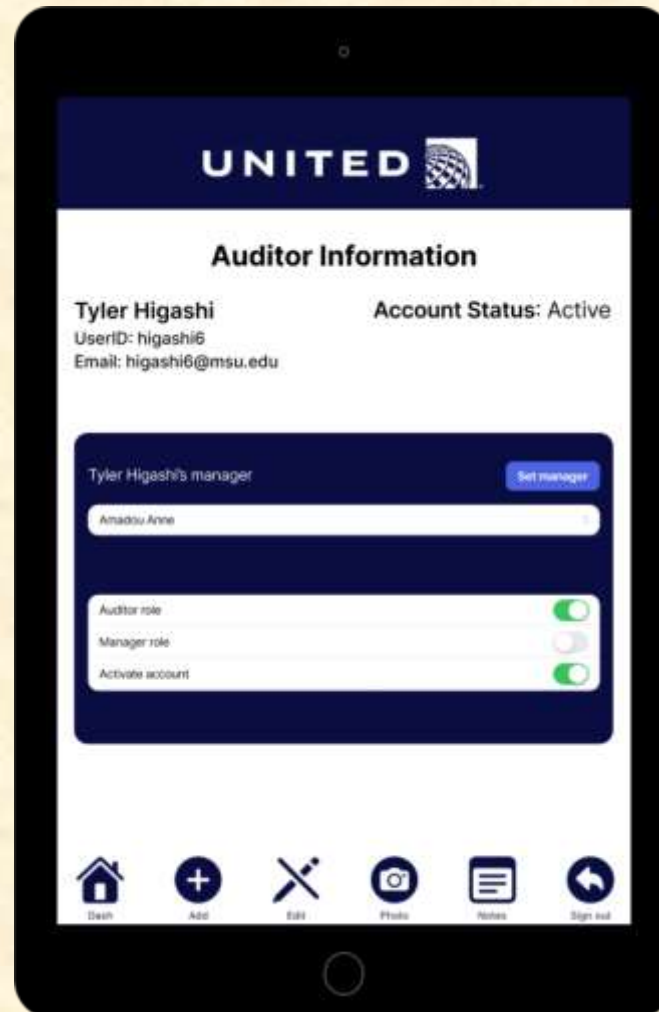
UNITED

Auditor Information

Tyler Higashi
UserID: higashi6
Email: higashi6@msu.edu

Account Status: Active

Tyler Higashi's manager

Set manager

Amadou Anne

Auditor role

Manager role

Activate account

Dash

Add

Edit

Photo

Notes

Sign out